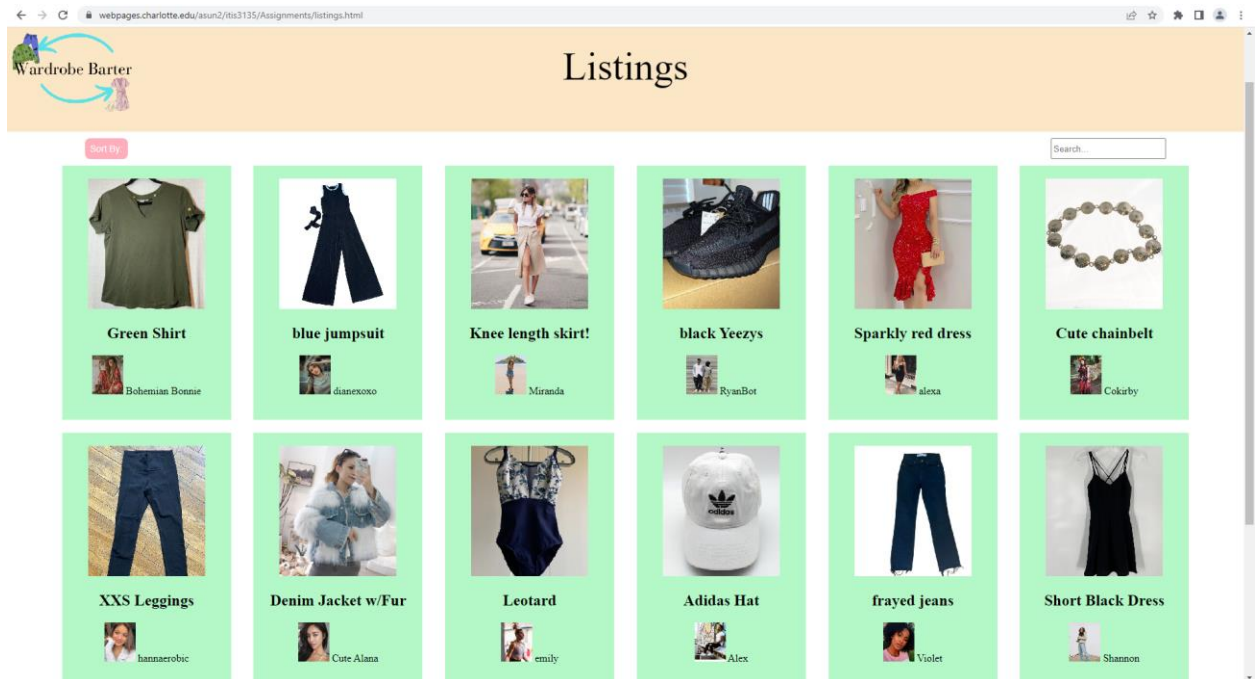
webpages.charlotte.edu/asun2/itis3135/Assignments/listings.html

Wardrobe Barter

Listings

Sort By

Search...

Green Shirt
Bohemian Bonnie

blue jumpsuit
dianexoxo

Knee length skirt!
Miranda

black Yeezys
RyanBot

Sparkly red dress
alexa

Cute chainbelt
Cokirby

XXS Leggings
hannaerobic

Denim Jacket w/Fur
Cute Alana

Leotard
emily

Adidas Hat
Alex

frayed jeans
Violet

Short Black Dress
Shannon